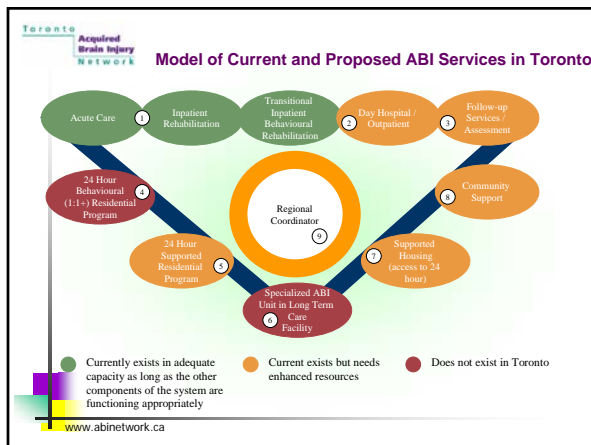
Toronto Acquired Brain Injury Network

Model of Current and Proposed ABI Services in Toronto

Acute Care

1 Inpatient Rehabilitation

Transitional Inpatient Behavioural Rehabilitation

2 Day Hospital / Outpatient

3 Follow-up Services / Assessment

24 Hour Behavioural (1:1+) Residential Program 4

Regional Coordinator 9

8 Community Support

24 Hour Supported Residential Program 5

7 Supported Housing (access to 24 hour)

Specialized ABI Unit in Long Term Care Facility 6

Currently exists in adequate capacity as long as the other components of the system are functioning appropriately

Current exists but needs enhanced resources

Does not exist in Toronto

www.abinetwork.ca